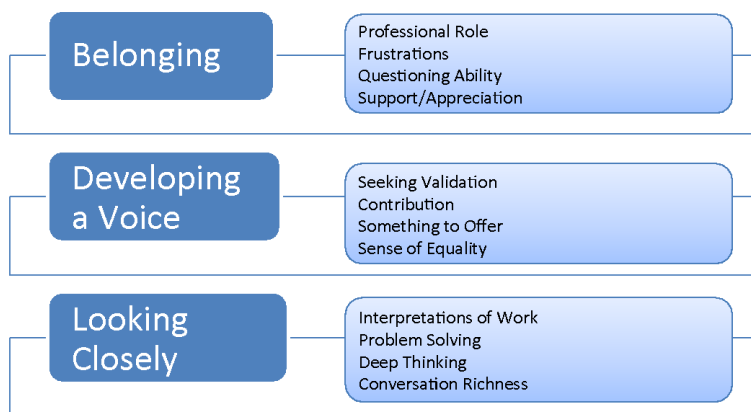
Belonging

Professional Role
Frustrations
Questioning Ability
Support/Appreciation

Developing a Voice

Seeking Validation
Contribution
Something to Offer
Sense of Equality

Looking Closely

Interpretations of Work
Problem Solving
Deep Thinking
Conversation Richness